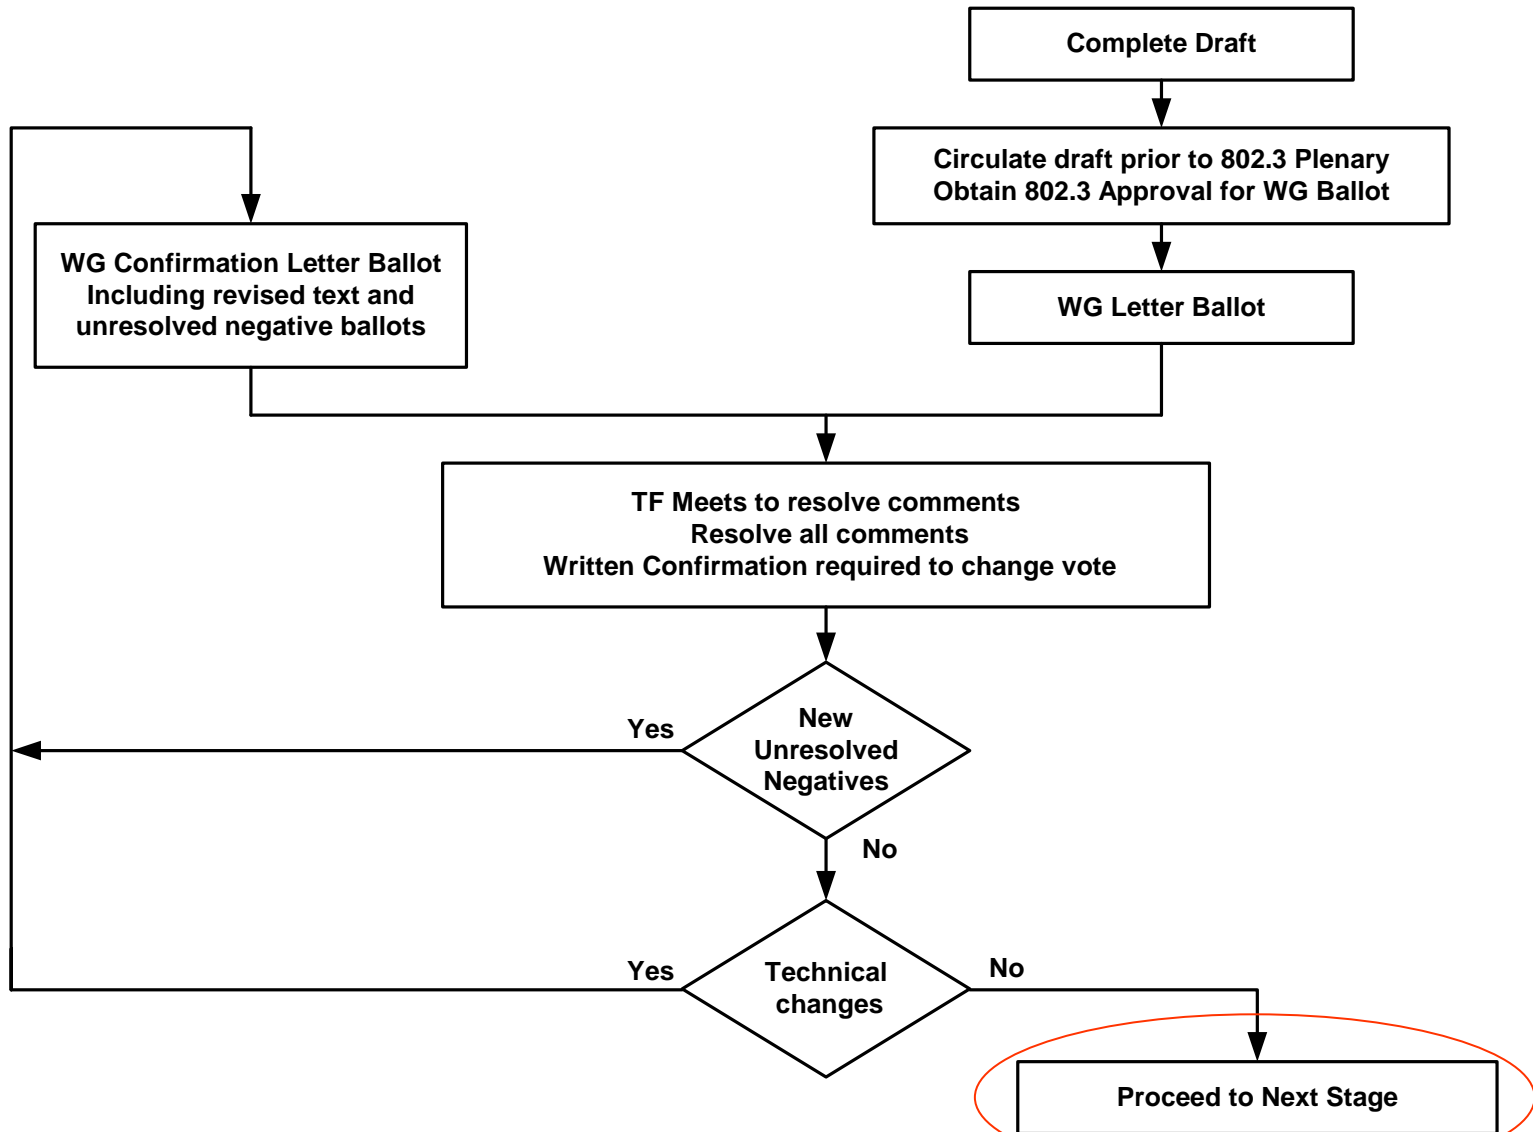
Complete Draft

Circulate draft prior to 802.3 Plenary
Obtain 802.3 Approval for WG Ballot

WG Letter Ballot

WG Confirmation Letter Ballot
Including revised text and
unresolved negative ballots

TF Meets to resolve comments
Resolve all comments
Written Confirmation required to change vote

Yes

New
Unresolved
Negatives

No

Yes

Technical
changes

No

Proceed to Next Stage